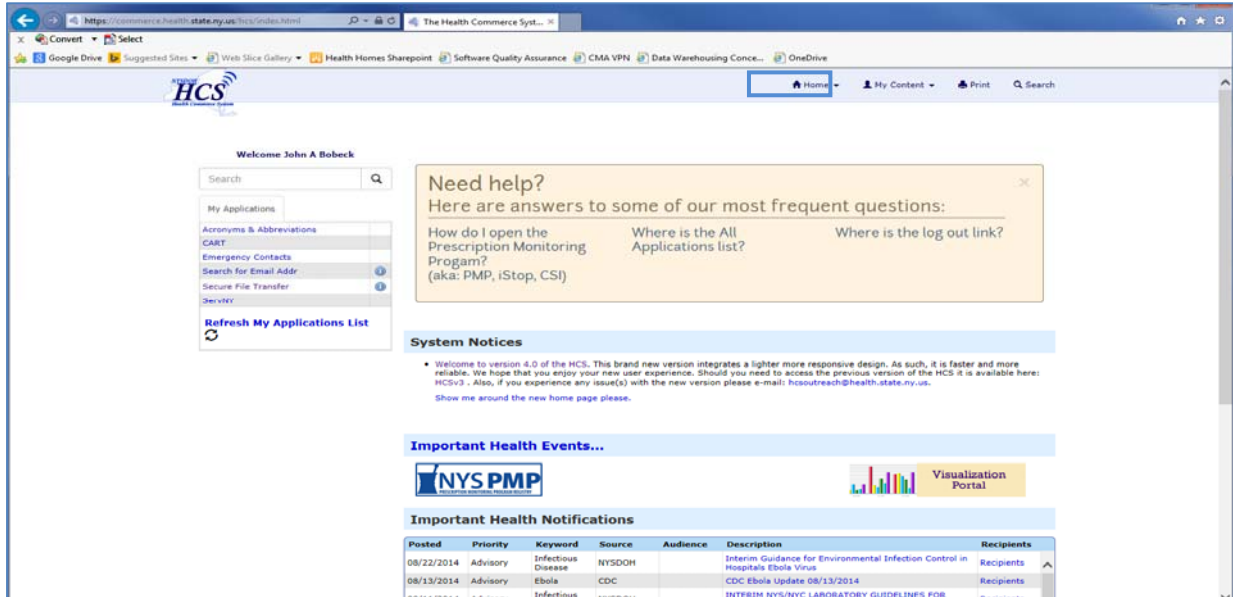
https://commerce.health.state.ny.us/hcs/index.html
The Health Commerce Syst...
Convert Select
Google Drive Suggested Sites Web Slice Gallery Health Homes Sharepoint Software Quality Assurance CMA VPN Data Warehousing Conce... OneDrive

HCS
Health Commerce System

Home My Content Print Search

Welcome John A Bobeck

Search

My Applications

Acronyms & Abbreviations
CART
Emergency Contacts
Search for Email Addr
Secure File Transfer
ServNY

Refresh My Applications List

Need help?
Here are answers to some of our most frequent questions:

How do I open the Prescription Monitoring Progam? (aka: PMP, iStop, CSI)

Where is the All Applications list?

Where is the log out link?

System Notices

Welcome to version 4.0 of the HCS. This brand new version integrates a lighter more responsive design. As such, it is faster and more reliable. We hope that you enjoy your new user experience. Should you need to access the previous version of the HCS it is available here: HCSv3 . Also, if you experience any issue(s) with the new version please e-mail: hcsoutreach@health.state.ny.us.

Show me around the new home page please.

Important Health Events...

NYS PMP
PRESCRIPTION MONITORING PROGRAM REGISTRY

Visualization Portal

Important Health Notifications

| Posted | Priority | Keyword | Source | Audience | Description | Recipients |
|---|---|---|---|---|---|---|
| 08/22/2014 | Advisory | Infectious Disease | NYSDOH | | Interim Guidance for Environmental Infection Control in Hospitals Ebola Virus | Recipients |
| 08/13/2014 | Advisory | Ebola | CDC | | CDC Ebola Update 08/13/2014 | Recipients |
| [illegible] | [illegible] | Infectious | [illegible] | | INTERIM NYS/NYC LABORATORY GUIDELINES FOR | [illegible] |